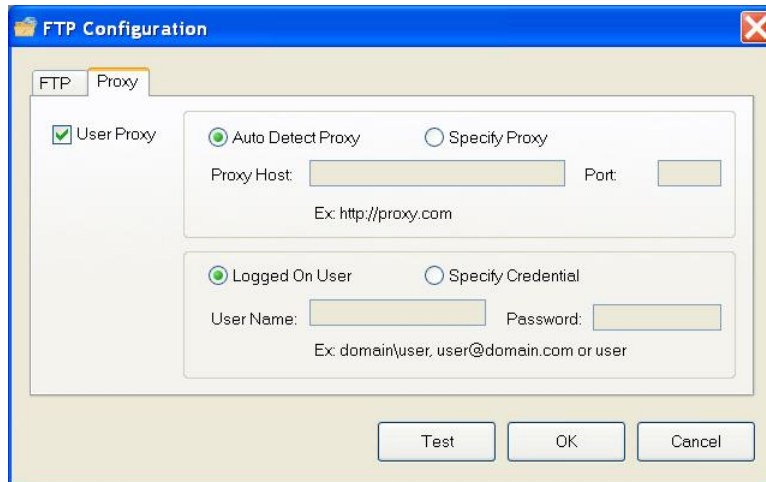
FTP Configuration

FTP
Proxy

User Proxy

Auto Detect Proxy
Specify Proxy
Proxy Host:
Port:
Ex: http://proxy.com

Logged On User
Specify Credential
User Name:
Password:
Ex: domain\user, user@domain.com or user

Test
OK
Cancel